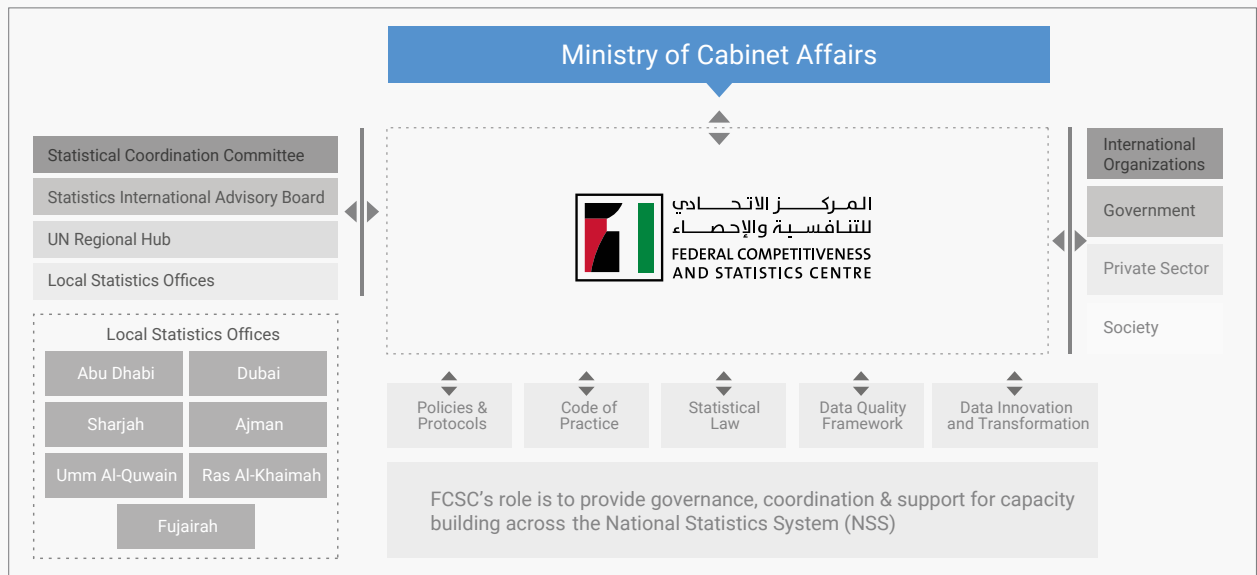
Ministry of Cabinet Affairs

Statistical Coordination Committee

Statistics International Advisory Board

UN Regional Hub

Local Statistics Offices

المركز الاتحادي للتنافسية والإحصاء
FEDERAL COMPETITIVENESS AND STATISTICS CENTRE

International Organizations

Government

Private Sector

Society

Local Statistics Offices

Abu Dhabi

Dubai

Sharjah

Ajman

Umm Al-Quwain

Ras Al-Khaimah

Fujairah

Policies & Protocols

Code of Practice

Statistical Law

Data Quality Framework

Data Innovation and Transformation

FCSC’s role is to provide governance, coordination & support for capacity building across the National Statistics System (NSS)